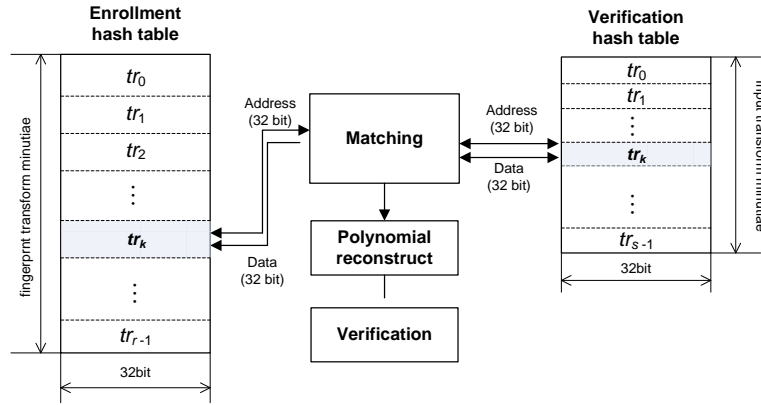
Enrollment hash table

fingerprnt transform minutiae

$tr_0$
$tr_1$
$tr_2$
⋮
$tr_k$
⋮
$tr_{r-1}$

32bit

Address (32 bit)

Data (32 bit)

Matching

Polynomial reconstruct

Verification

Address (32 bit)

Data (32 bit)

Verification hash table

$tr_0$
$tr_1$
⋮
$tr_k$
⋮
$tr_{s-1}$

32bit

input transform minutiae